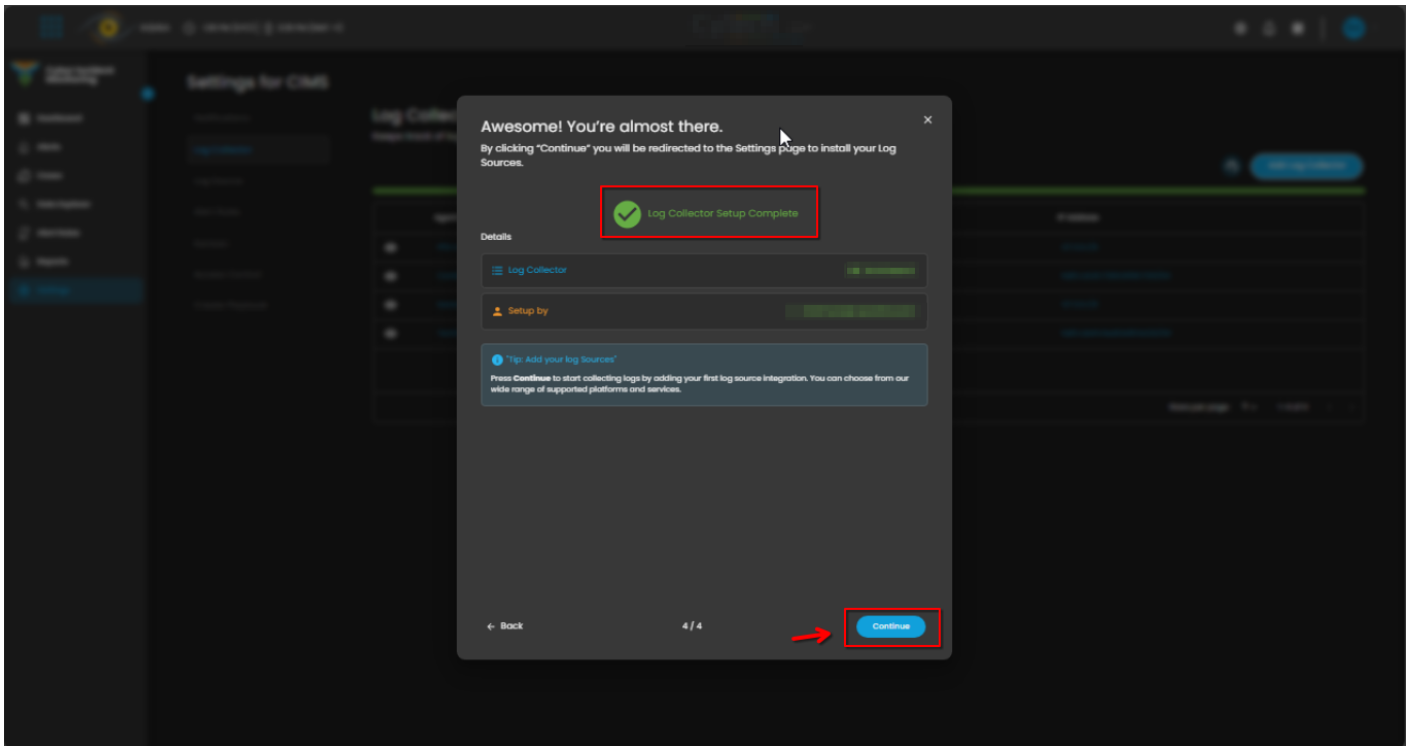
Settings for CIMS

Log Collec

Awesome! You're almost there.

By clicking "Continue" you will be redirected to the Settings page to install your Log Sources.

Log Collector Setup Complete

Details

Log Collector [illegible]

Setup by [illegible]

"Tip: Add your log Sources"

Press Continue to start collecting logs by adding your first log source integration. You can choose from our wide range of supported platforms and services.

← Back

4 / 4

Continue